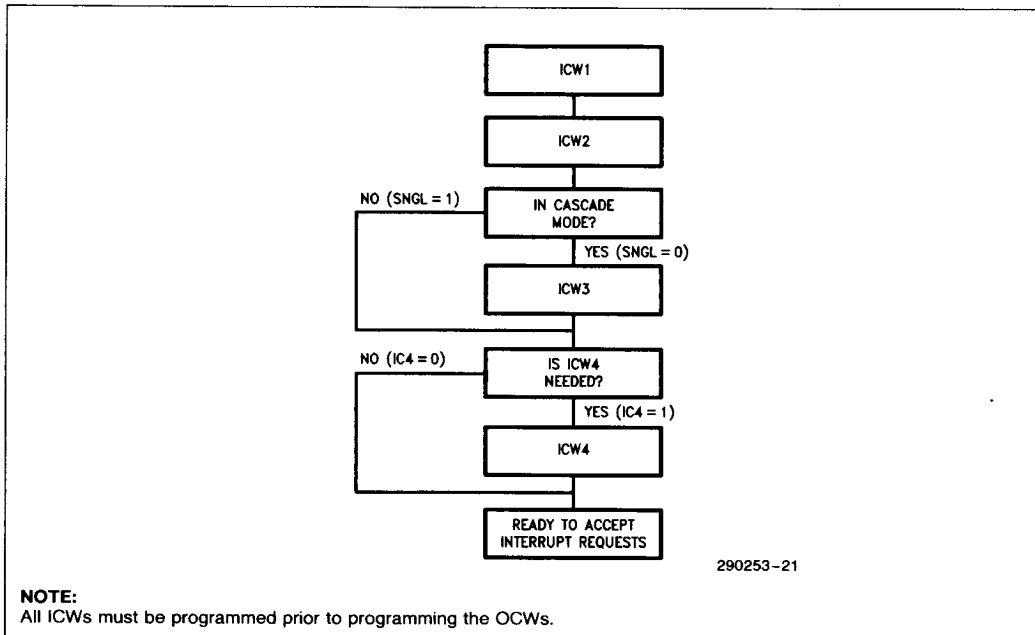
ICW1

ICW2

NO (SNGL = 1)

IN CASCADE MODE?

YES (SNGL = 0)

ICW3

NO (IC4 = 0)

IS ICW4 NEEDED?

YES (IC4 = 1)

ICW4

READY TO ACCEPT INTERRUPT REQUESTS

290253-21

NOTE:
All ICWs must be programmed prior to programming the OCWs.